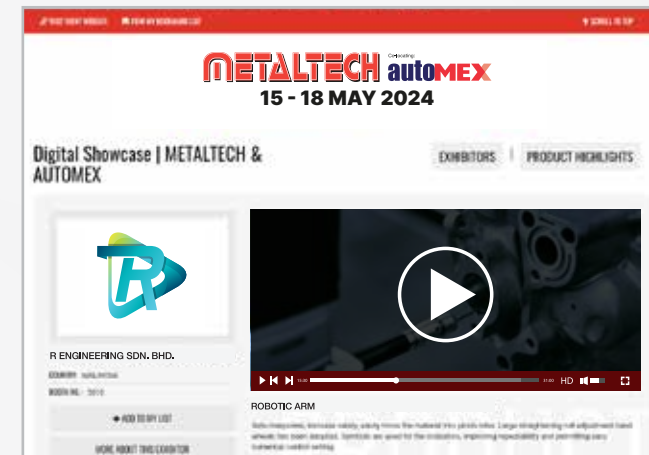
VISIT EVENT WEBSITE   VIEW MY BOOKMARKED LIST   SCROLL TO TOP

METALTECH Co-locating automex
15 - 18 MAY 2024

Digital Showcase | METALTECH & AUTOMEX

EXHIBITORS | PRODUCT HIGHLIGHTS

R ENGINEERING SDN. BHD.

COUNTRY MALAYSIA
BOOTH NO. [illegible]

ADD TO MY LIST

MORE ABOUT THIS EXHIBITOR

HD

ROBOTIC ARM

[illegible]